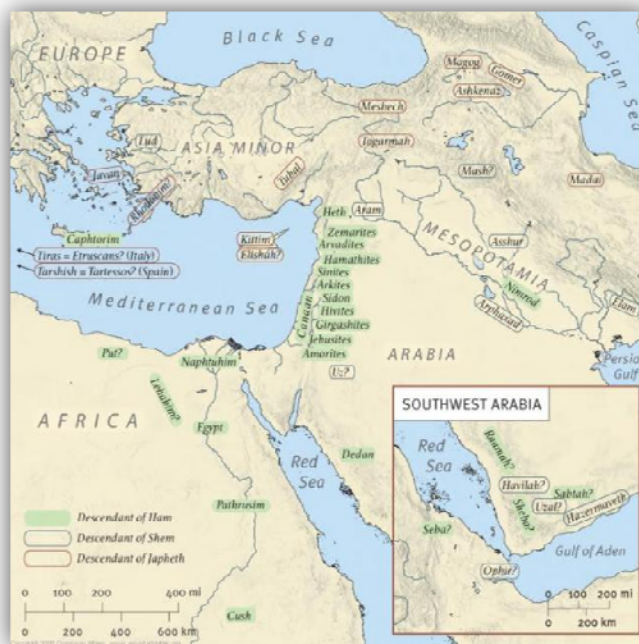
EUROPE

Black Sea

Caspian Sea

Magog
Gomer
Ashkenaz
Meshech
Togarmah
Tubal
Tud
ASIA MINOR
Javan
Rodanim
Mash?
Madai
Heth
Aram
Zemarites
Arvadites
Hamathites
Sinites
Arkites
Sidon
Hivites
Girgashites
Jebusites
Amorites
Canaan
Kittim
Elishah?
Caphtorim
Tiras = Etruscans? (Italy)
Tarshish = Tartessos? (Spain)
MESOPOTAMIA
Asshur
Nimrod
Arphaxad
Elam
Persian Gulf
Mediterranean Sea
ARABIA
Ud?
Put?
Naphtuhim
Lehabim?
AFRICA
Egypt
Red Sea
Dedan
Pathrusim
Cush

SOUTHWEST ARABIA
Red Sea
Raamah?
Havilah?
Sabtah?
Uzal?
Hazarmaveth
Sheba?
Seba?
Gulf of Aden
Ophir?
0 100 200 mi
0 200 km

Descendant of Ham
Descendant of Shem
Descendant of Japheth

0 100 200 400 mi
0 200 400 600 km